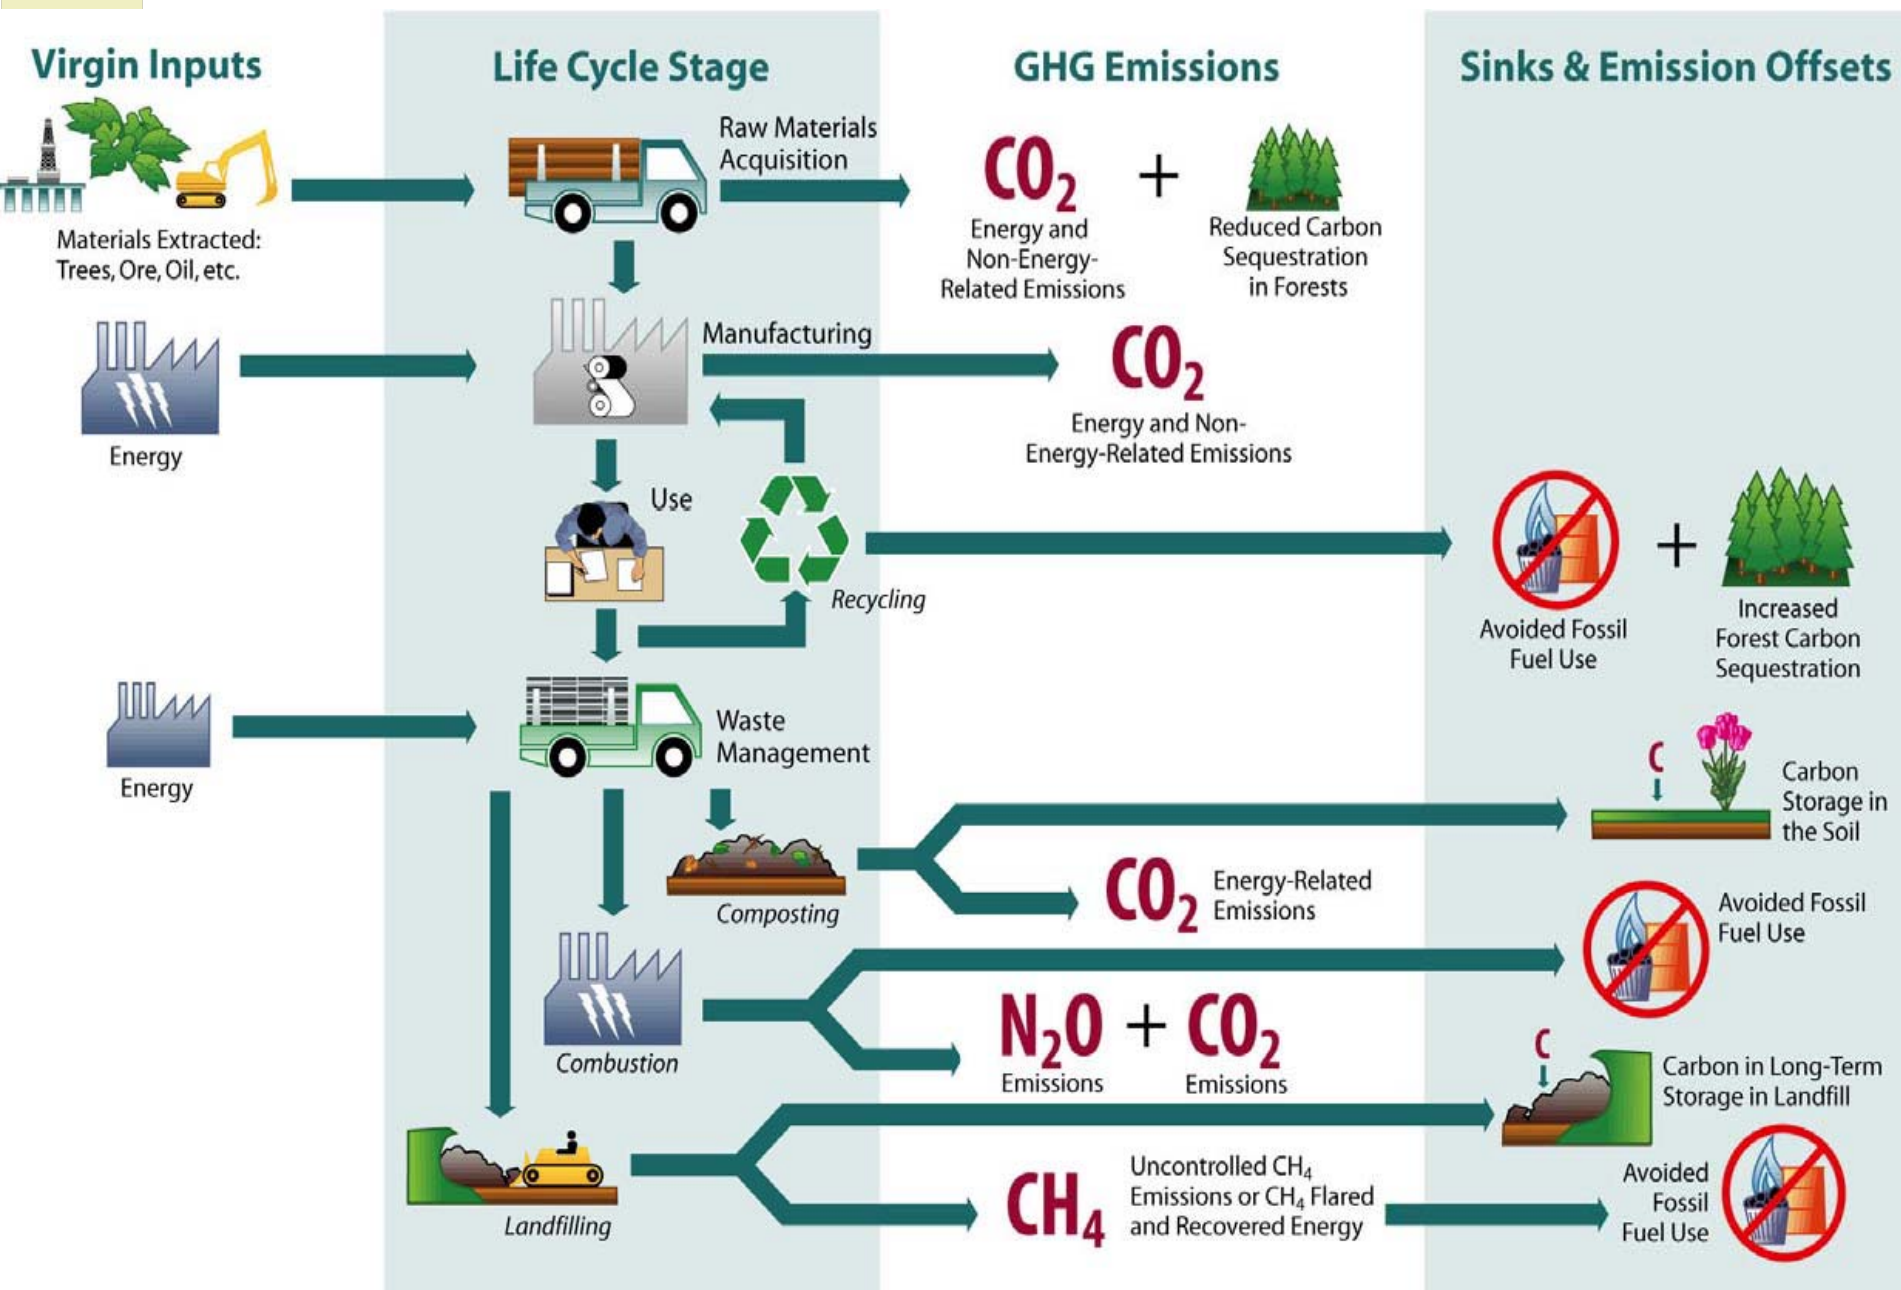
Virgin Inputs

Life Cycle Stage

GHG Emissions

Sinks & Emission Offsets

Materials Extracted: Trees, Ore, Oil, etc.

Raw Materials Acquisition

$CO_2$ + 

Energy and Non-Energy-Related Emissions

Reduced Carbon Sequestration in Forests

Energy

Manufacturing

$CO_2$

Energy and Non-Energy-Related Emissions

Use

Recycling

Avoided Fossil Fuel Use

+

Increased Forest Carbon Sequestration

Energy

Waste Management

C

Carbon Storage in the Soil

Composting

$CO_2$ Energy-Related Emissions

Avoided Fossil Fuel Use

Combustion

$N_2O$ + $CO_2$

Emissions

Emissions

C

Carbon in Long-Term Storage in Landfill

Landfilling

$CH_4$

Uncontrolled $CH_4$ Emissions or $CH_4$ Flared and Recovered Energy

Avoided Fossil Fuel Use